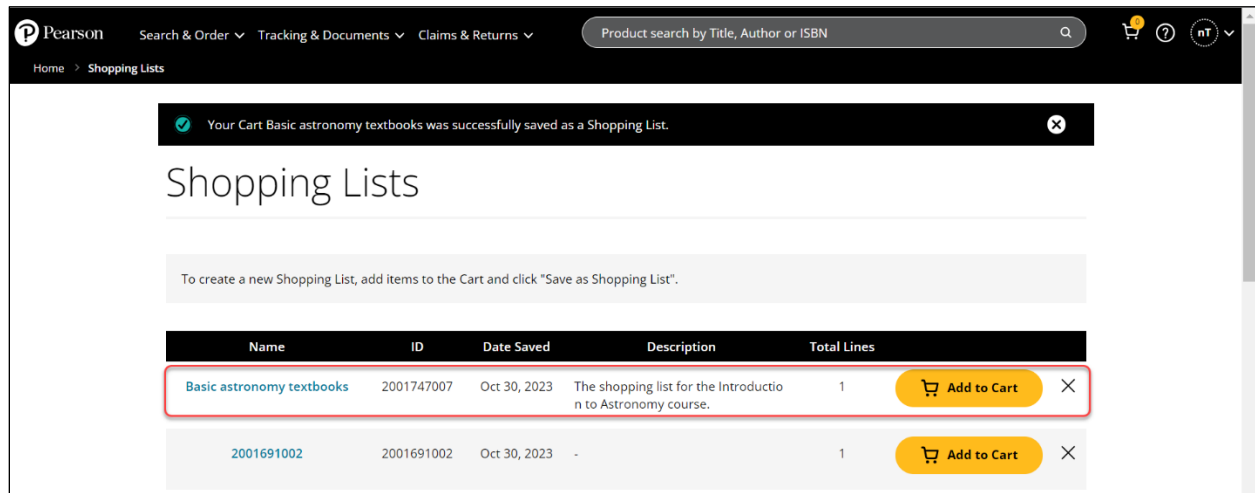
Pearson Search & Order Tracking & Documents Claims & Returns Product search by Title, Author or ISBN 0 nT

Home > Shopping Lists

Your Cart Basic astronomy textbooks was successfully saved as a Shopping List.

Shopping Lists

To create a new Shopping List, add items to the Cart and click "Save as Shopping List".

| Name | ID | Date Saved | Description | Total Lines | | |
|---|---|---|---|---|---|---|
| Basic astronomy textbooks | 2001747007 | Oct 30, 2023 | The shopping list for the Introduction to Astronomy course. | 1 | Add to Cart | X |
| 2001691002 | 2001691002 | Oct 30, 2023 | - | 1 | Add to Cart | X |